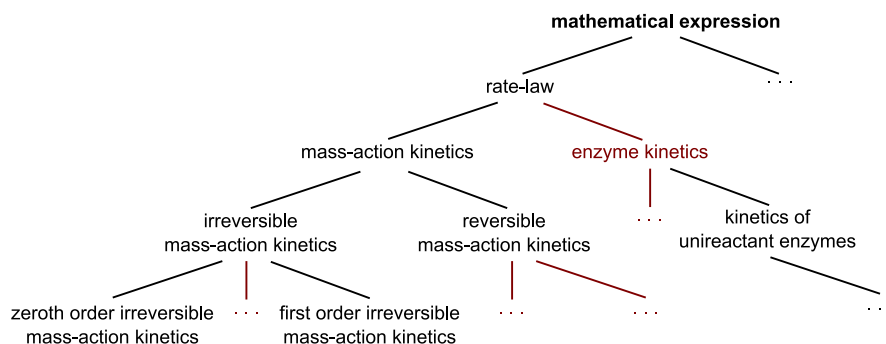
mathematical expression

rate-law

. . .

mass-action kinetics

enzyme kinetics

irreversible mass-action kinetics

reversible mass-action kinetics

. . .

kinetics of unireactant enzymes

zeroth order irreversible mass-action kinetics

. . .

first order irreversible mass-action kinetics

. . .

. . .

. .